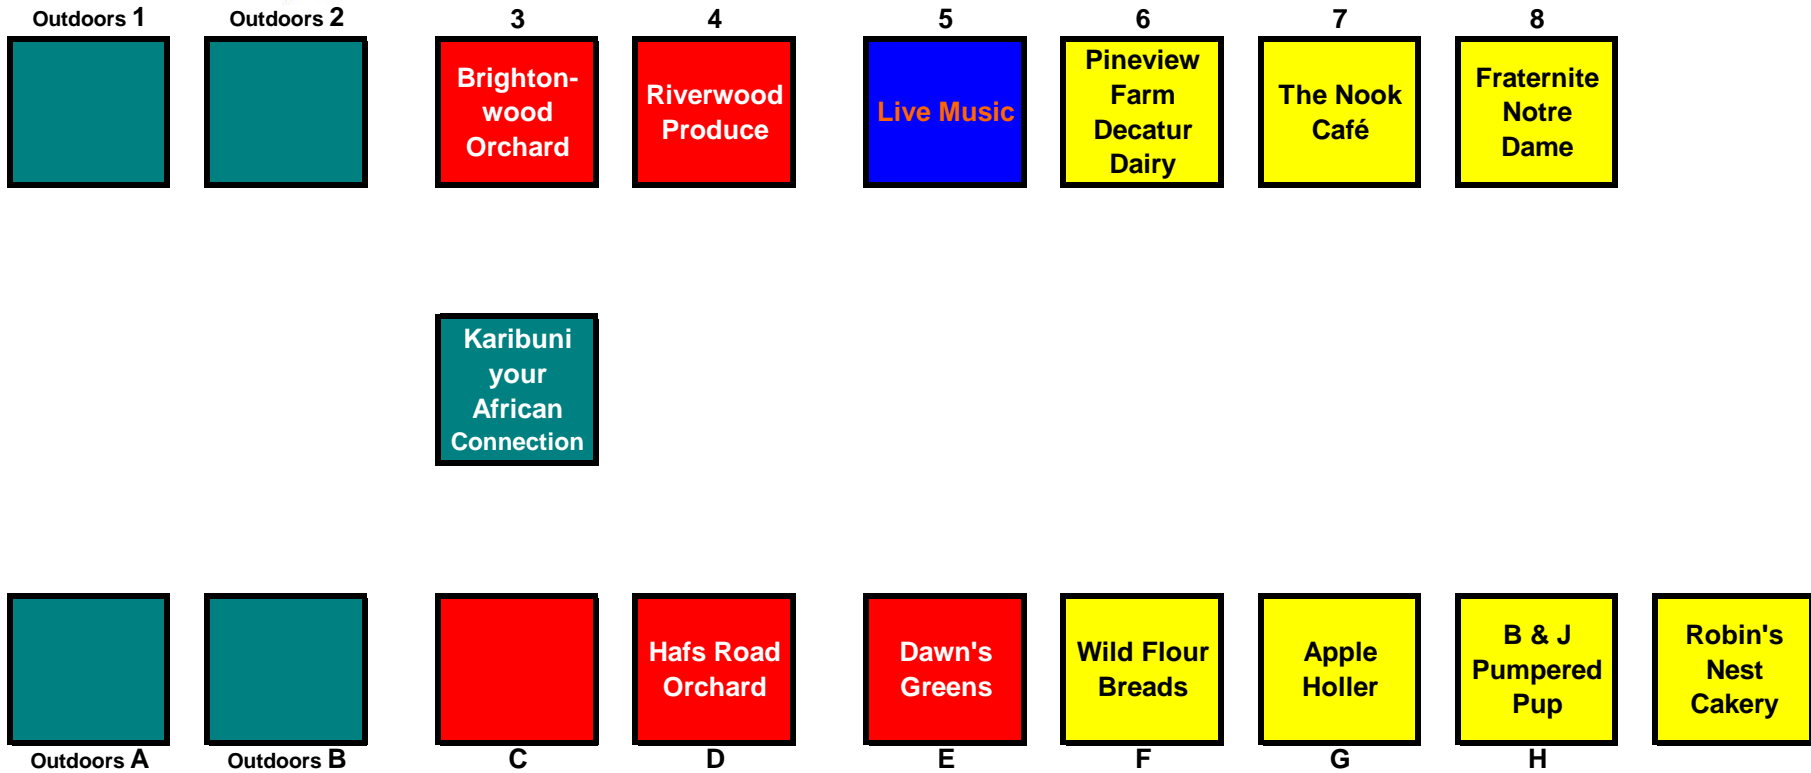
Outdoors 1

Outdoors 2

3
Brightonwood Orchard

4
Riverwood Produce

5
Live Music

6
Pineview Farm Decatur Dairy

7
The Nook Café

8
Fraternite Notre Dame

Karibuni your African Connection

Outdoors A

Outdoors B

C

Hafs Road Orchard
D

Dawn's Greens
E

Wild Flour Breads
F

Apple Holler
G

B & J Pumpered Pup
H

Robin's Nest Cakery